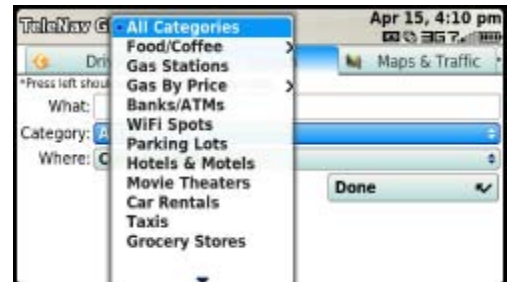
TeleNav G
Apr 15, 4:10 pm
3G
Dri
Maps & Traffic
*Press left shoul
What:
Category: A
Where: C
All Categories
Food/Coffee
Gas Stations
Gas By Price
Banks/ATMs
WiFi Spots
Parking Lots
Hotels & Motels
Movie Theaters
Car Rentals
Taxis
Grocery Stores
Done